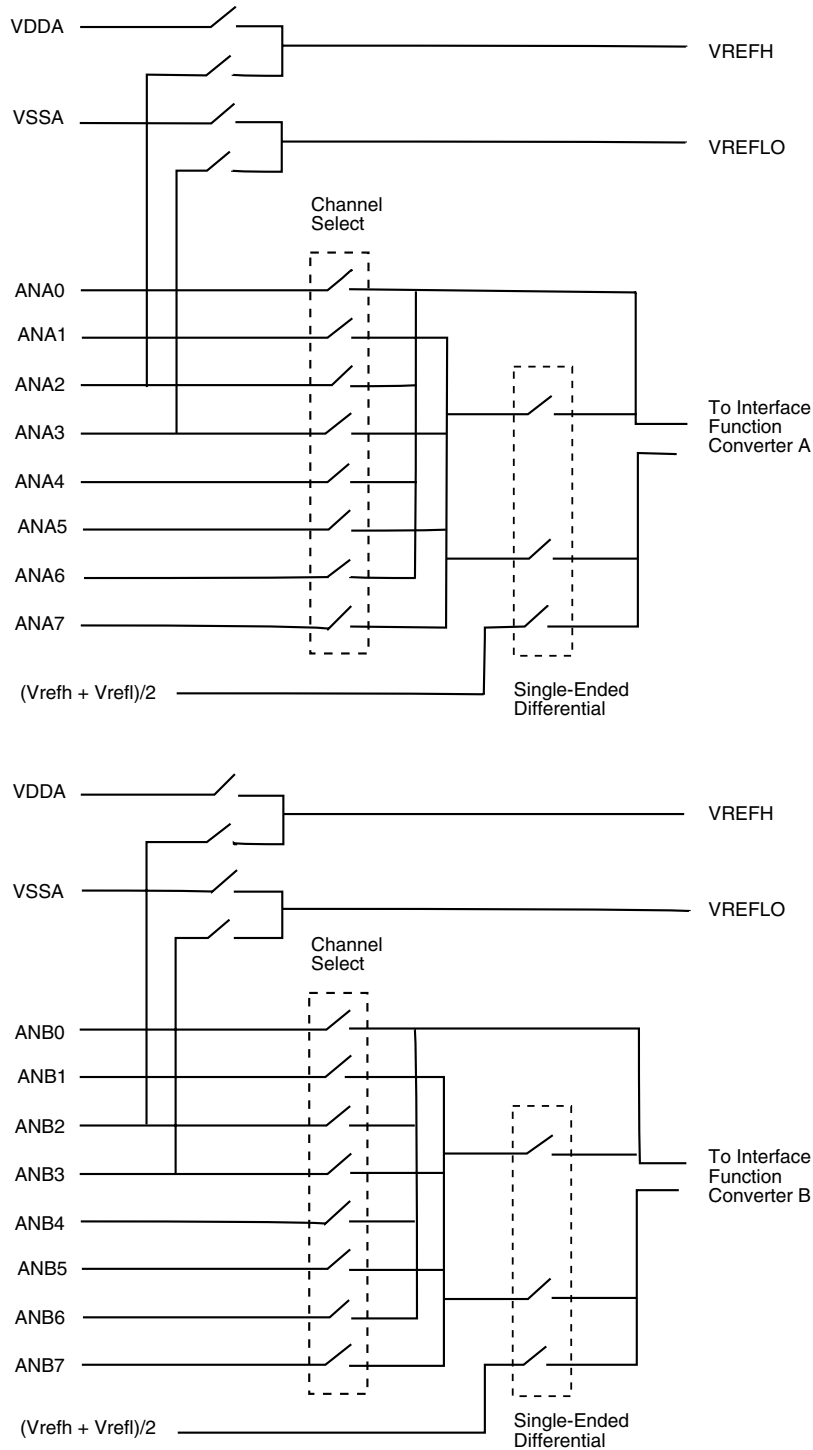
VDDA

VREFH

VSSA

VREFLO

Channel Select

ANA0

ANA1

ANA2

ANA3

ANA4

ANA5

ANA6

ANA7

To Interface Function Converter A

(Vrefh + Vrefl)/2

Single-Ended Differential

VDDA

VREFH

VSSA

VREFLO

Channel Select

ANB0

ANB1

ANB2

ANB3

ANB4

ANB5

ANB6

ANB7

To Interface Function Converter B

(Vrefh + Vrefl)/2

Single-Ended Differential